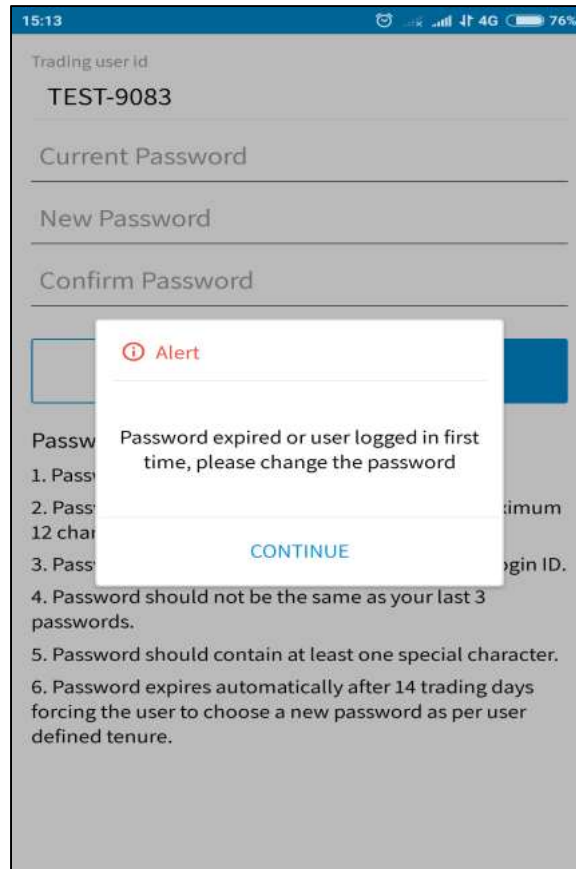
15:13 4G 76%

Trading user id
TEST-9083

Current Password

New Password

Confirm Password

ⓘ Alert

Password expired or user logged in first time, please change the password

CONTINUE

Passw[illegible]
1. Pass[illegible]
2. Pass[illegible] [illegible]imum 12 char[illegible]
3. Pass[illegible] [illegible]ogin ID.
4. Password should not be the same as your last 3 passwords.
5. Password should contain at least one special character.
6. Password expires automatically after 14 trading days forcing the user to choose a new password as per user defined tenure.